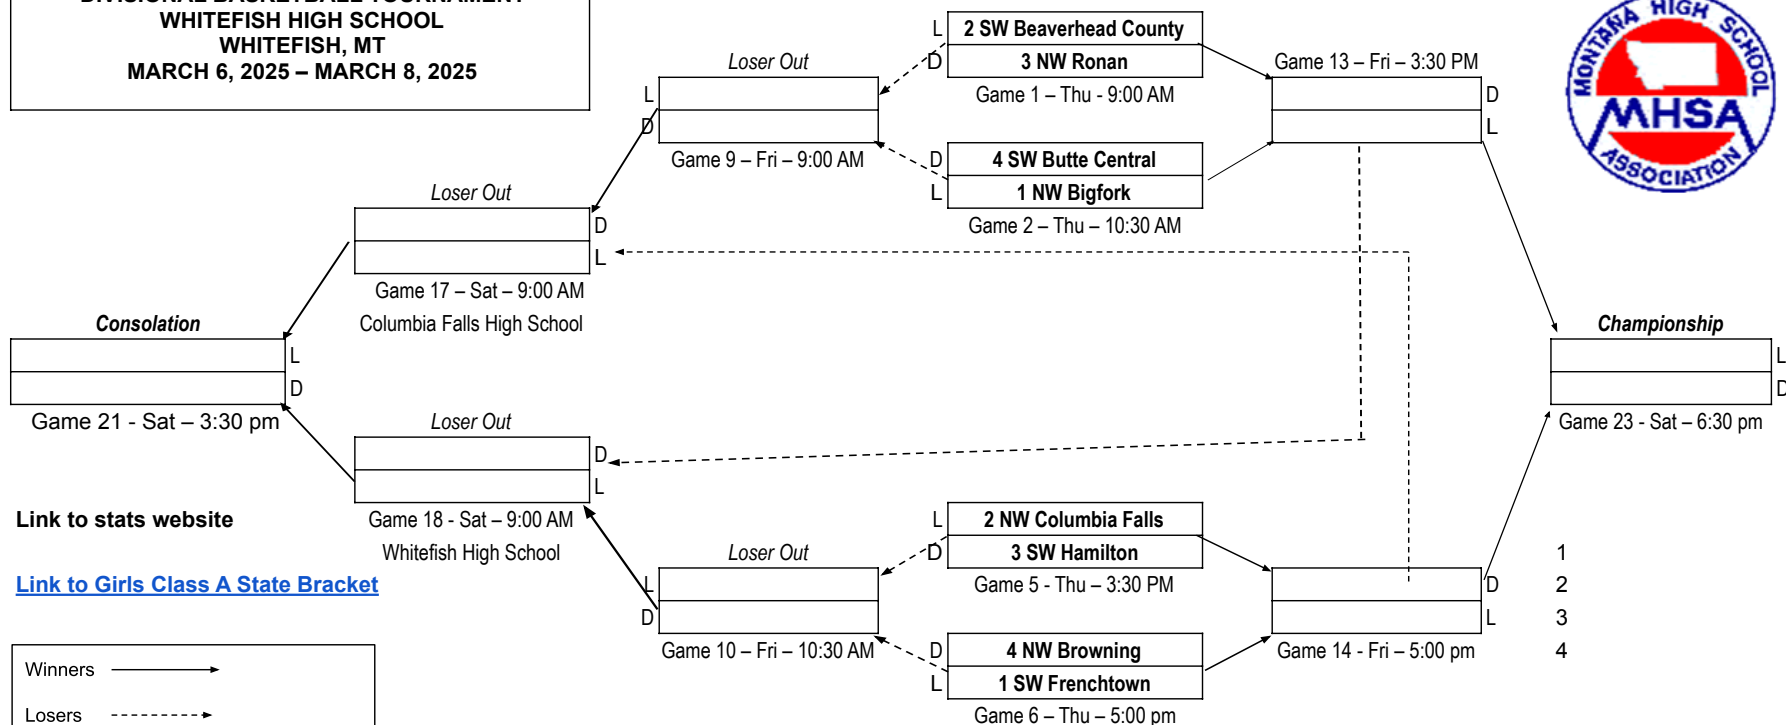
WHITEFISH HIGH SCHOOL
WHITEFISH, MT
MARCH 6, 2025 – MARCH 8, 2025

MONTANA HIGH SCHOOL MHSA ASSOCIATION

L 2 SW Beaverhead County
D 3 NW Ronan
Game 1 – Thu - 9:00 AM

D 4 SW Butte Central
L 1 NW Bigfork
Game 2 – Thu – 10:30 AM

Loser Out
L
D
Game 9 – Fri – 9:00 AM

Game 13 – Fri – 3:30 PM
D
L

Loser Out
D
L
Game 17 – Sat – 9:00 AM
Columbia Falls High School

Consolation
L
D
Game 21 - Sat – 3:30 pm

Championship
L
D
Game 23 - Sat – 6:30 pm

Loser Out
D
L
Game 18 - Sat – 9:00 AM
Whitefish High School

Link to stats website

Link to Girls Class A State Bracket

L 2 NW Columbia Falls
D 3 SW Hamilton
Game 5 - Thu – 3:30 PM

Loser Out
L
D
Game 10 – Fri – 10:30 AM

D 4 NW Browning
L 1 SW Frenchtown
Game 6 – Thu – 5:00 pm

D
L
Game 14 - Fri – 5:00 pm

1
2
3
4

Winners
Losers